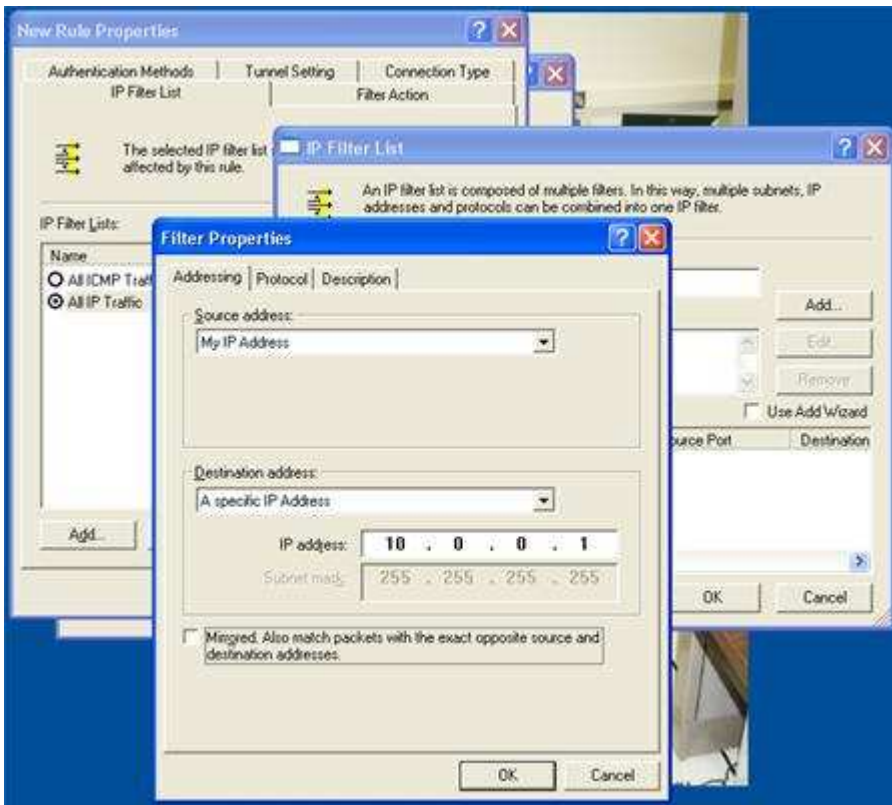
New Rule Properties

Authentication Methods | Tunnel Setting | Connection Type
IP Filter List | Filter Action

The selected IP filter list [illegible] affected by this rule.

IP Filter Lists:

Name
All ICMP Traf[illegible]
All IP Traffic

Add...

IP Filter List

An IP filter list is composed of multiple filters. In this way, multiple subnets, IP addresses and protocols can be combined into one IP filter.

Add...
Edit...
Remove
Use Add Wizard

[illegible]urce Port | Destination

OK
Cancel

Filter Properties

Addressing | Protocol | Description

Source address:
My IP Address

Destination address:
A specific IP Address

IP address: 10 . 0 . 0 . 1
Subnet mask: 255 . 255 . 255 . 255

Mirrored. Also match packets with the exact opposite source and destination addresses.

OK
Cancel